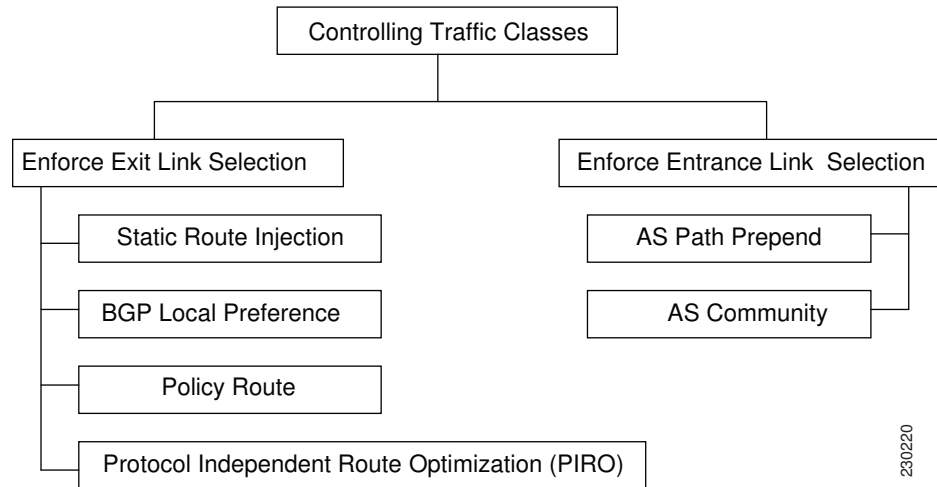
Controlling Traffic Classes

Enforce Exit Link Selection

Static Route Injection

BGP Local Preference

Policy Route

Protocol Independent Route Optimization (PIRO)

Enforce Entrance Link Selection

AS Path Prepend

AS Community

230220